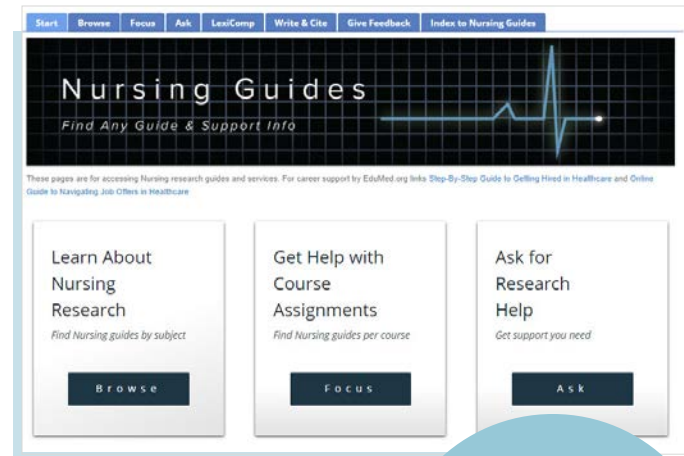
Start Browse Focus Ask LexiComp Write & Cite Give Feedback Index to Nursing Guides

Nursing Guides

Find Any Guide & Support Info

These pages are for accessing Nursing research guides and services. For career support by EduMed.org links Step-By-Step Guide to Getting Hired in Healthcare and Online Guide to Navigating Job Offers in Healthcare

Learn About Nursing Research

Find Nursing guides by subject

Browse

Get Help with Course Assignments

Find Nursing guides per course

Focus

Ask for Research Help

Get support you need

Ask